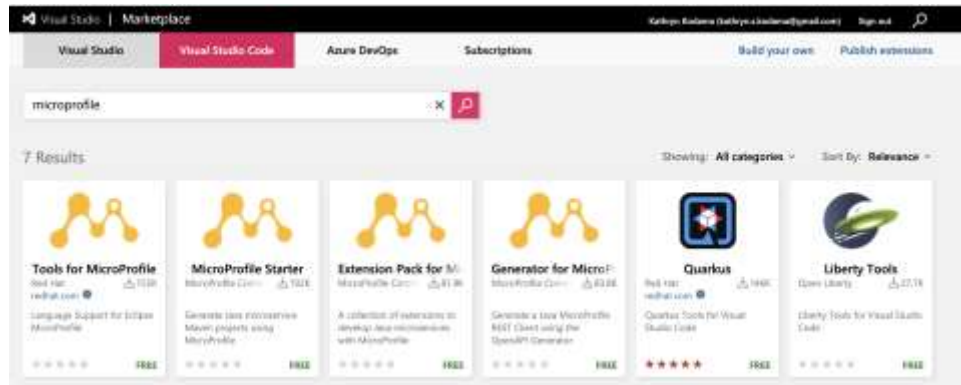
Visual Studio | Marketplace

Kathryn Kodama (kathryn.s.kodama@gmail.com) Sign out

Visual Studio Visual Studio Code Azure DevOps Subscriptions Build your own Publish extensions

microprofile

7 Results

Showing: All categories Sort By: Relevance

Tools for MicroProfile
Red Hat 7.7K
redhat.com
Language Support for Eclipse MicroProfile
FREE

MicroProfile Starter
MicroProfile Com 10.2K
Generate Java microservice Maven projects using MicroProfile
FREE

Extension Pack for Mi
MicroProfile Com 81.9K
A collection of extensions to develop Java microservices with MicroProfile
FREE

Generator for MicroP
MicroProfile Com 63.6K
Generate a Java MicroProfile REST Client using the OpenAPI Generator
FREE

Quarkus
Red Hat 144K
redhat.com
Quarkus Tools for Visual Studio Code
FREE

Liberty Tools
Open Liberty 27.7K
Liberty Tools for Visual Studio Code
FREE